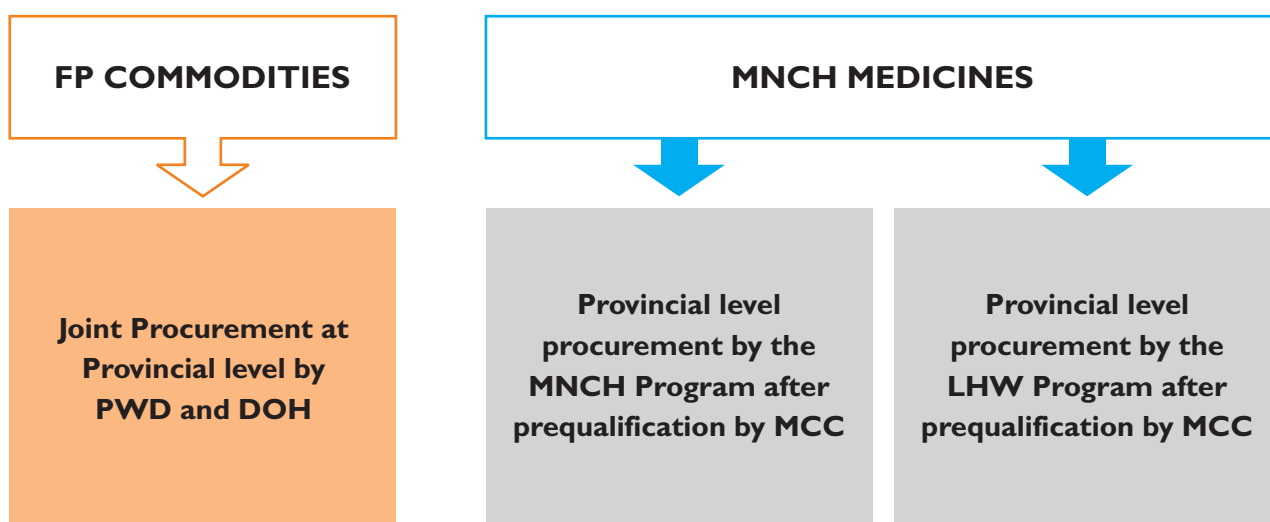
FP COMMODITIES

MNCH MEDICINES

Joint Procurement at Provincial level by PWD and DOH

Provincial level procurement by the MNCH Program after prequalification by MCC

Provincial level procurement by the LHW Program after prequalification by MCC